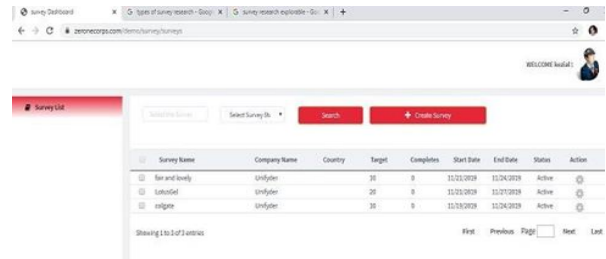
survey Dashboard × | G types of survey research - Googl × | G survey research explorable - Go × | +

zeronecorps.com/demo/survey/surveys

WELCOME kesla! !

Survey List

Select the Survey | Select Survey St | Search | + Create Survey

| | Survey Name | Company Name | Country | Target | Completes | Start Date | End Date | Status | Action |
|---|---|---|---|---|---|---|---|---|---|
| | fair and lovely | Unifyder | | 30 | 0 | 11/21/2019 | 11/24/2019 | Active | |
| | LotusGel | Unifyder | | 20 | 0 | 11/21/2019 | 11/27/2019 | Active | |
| | colgate | Unifyder | | 30 | 0 | 11/19/2019 | 11/24/2019 | Active | |

Showing 1 to 3 of 3 entries

First Previous Page Next Last